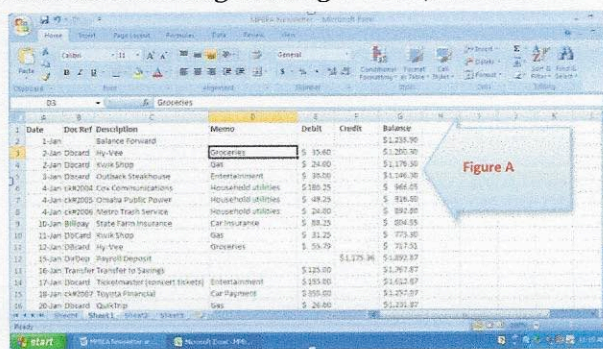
MPSEA Newsletter - Microsoft Excel

Home Insert Page Layout Formulas Data Review View

Paste Calibri 11 General Conditional Formatting Format as Table Cell Styles Insert Delete Format Sort & Filter Find & Select

Clipboard Font Alignment Number Styles Cells Editing

D3 Groceries

| | A | B | C | D | E | F | G |
|---|---|---|---|---|---|---|---|
| 1 | Date | Doc Ref | Description | Memo | Debit | Credit | Balance |
| 2 | 1-Jan | | Balance Forward | | | | \$1,235.90 |
| 3 | 2-Jan | Dbcard | Hy-Vee | Groceries | \$ 35.60 | | \$1,200.30 |
| 4 | 2-Jan | Dbcard | Kwik Shop | Gas | \$ 24.00 | | \$1,176.30 |
| 5 | 3-Jan | Dbcard | Outback Steakhouse | Entertainment | \$ 30.00 | | \$1,146.30 |
| 6 | 4-Jan | ck#2004 | Cox Communications | Household utilities | \$180.25 | | \$ 966.05 |
| 7 | 4-Jan | ck#2005 | Omaha Public Power | Household utilities | \$ 49.25 | | \$ 916.80 |
| 8 | 4-Jan | ck#2006 | Metro Trash Service | Household utilities | \$ 24.00 | | \$ 892.80 |
| 9 | 10-Jan | Billpay | State Farm Insurance | Car Insurance | \$ 88.25 | | \$ 804.55 |
| 10 | 11-Jan | Dbcard | Kwik Shop | Gas | \$ 31.25 | | \$ 773.30 |
| 11 | 12-Jan | Dbcard | Hy-Vee | Groceries | \$ 55.79 | | \$ 717.51 |
| 12 | 15-Jan | Dirdep | Payroll Deposit | | | \$1,175.36 | \$1,892.87 |
| 13 | 16-Jan | Transfer | Transfer to Savings | | \$125.00 | | \$1,767.87 |
| 14 | 17-Jan | Dbcard | Ticketmaster (concert tickets) | Entertainment | \$155.00 | | \$1,612.87 |
| 15 | 18-Jan | ck#2007 | Toyota Financial | Car Payment | \$355.00 | | \$1,257.87 |
| 16 | 20-Jan | Dbcard | QuikTrip | Gas | \$ 26.00 | | \$1,231.87 |

Figure A

Sheet1 Sheet2 Sheet3

Ready

start MPSEA Newsletter Microsoft Excel - MPS...